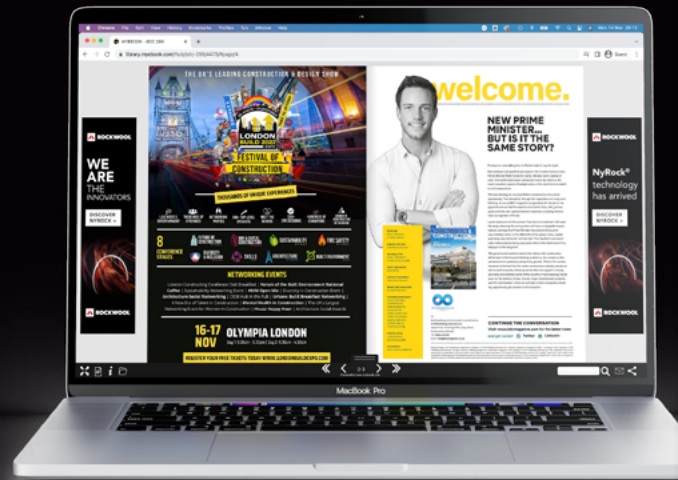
THE UK'S LEADING CONSTRUCTION & DESIGN SHOW

LONDON BUILD 2022 EXPO

FESTIVAL OF CONSTRUCTION

THOUSANDS OF UNIQUE EXPERIENCES

8 CONFERENCE STAGES

NETWORKING EVENTS

16-17 NOV

OLYMPIA LONDON

REGISTER YOUR FREE TICKETS TODAY: WWW.LONDONBUILDEXPO.COM

welcome.

NEW PRIME MINISTER... BUT IS IT THE SAME STORY?

CONTINUE THE CONVERSATION

ROCKWOOL

WE ARE THE INNOVATORS

DISCOVER NYROCK »

ROCKWOOL

ROCKWOOL

NyRock® technology has arrived

DISCOVER NYROCK »

ROCKWOOL

MacBook Pro